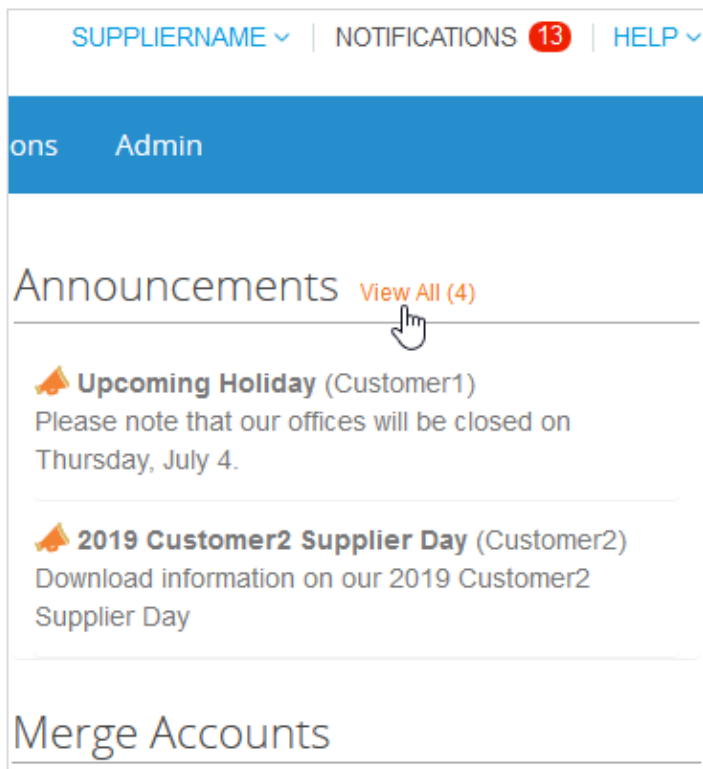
SUPPLIERNAME | NOTIFICATIONS 13 | HELP

ons Admin

Announcements View All (4)

Upcoming Holiday (Customer1)
Please note that our offices will be closed on Thursday, July 4.

2019 Customer2 Supplier Day (Customer2)
Download information on our 2019 Customer2 Supplier Day

Merge Accounts